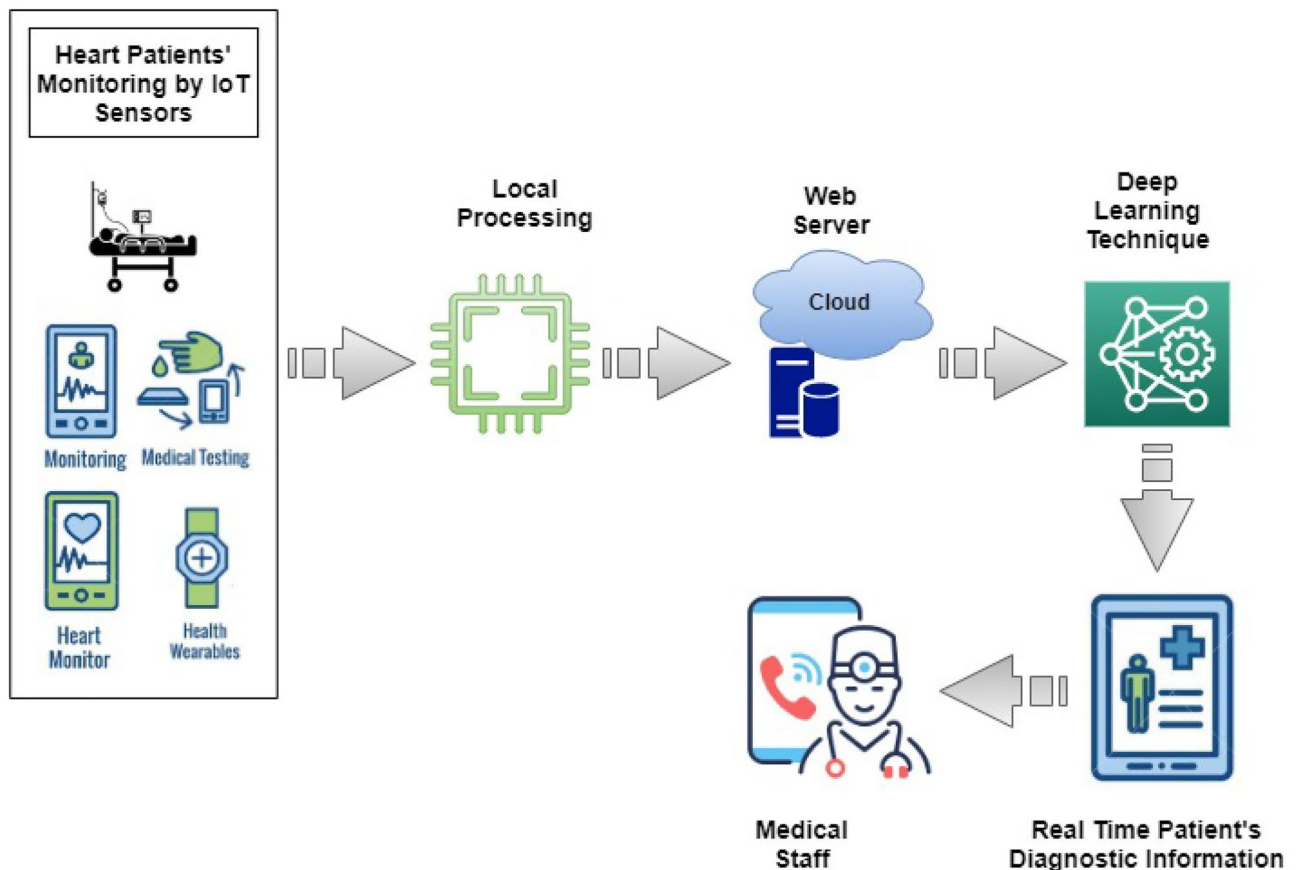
Heart Patients' Monitoring by IoT Sensors

Monitoring

Medical Testing

Heart Monitor

Health Wearables

Local Processing

Web Server

Cloud

Deep Learning Technique

Real Time Patient's Diagnostic Information

Medical Staff